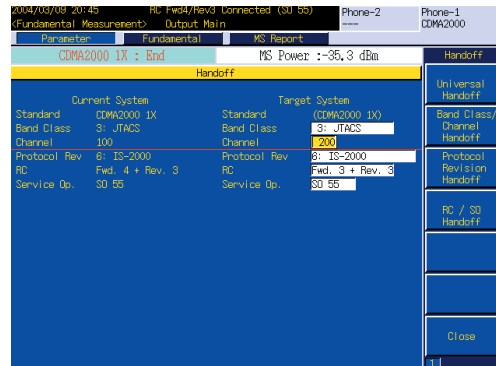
2004/03/09 20:45 RC Fwd4/Rev3 Connected (SO 55)
<Fundamental Measurement> Output Main

Phone-2
----

Phone-1
CDMA2000

Parameter | Fundamental | MS Report

CDMA2000 1X : End

MS Power :-35.3 dBm

Handoff

Handoff

Current System

| | |
|---|---|
| Standard | CDMA2000 1X |
| Band Class | 3: JTACS |
| Channel | 100 |
| Protocol Rev | 6: IS-2000 |
| RC | Fwd. 4 + Rev. 3 |
| Service Op. | SO 55 |

Target System

| | |
|---|---|
| Standard | (CDMA2000 1X) |
| Band Class | 3: JTACS |
| Channel | 200 |
| Protocol Rev | 6: IS-2000 |
| RC | Fwd. 3 + Rev. 3 |
| Service Op. | SO 55 |

Universal Handoff

Band Class/ Channel Handoff

Protocol Revision Handoff

RC / SO Handoff

Close

1